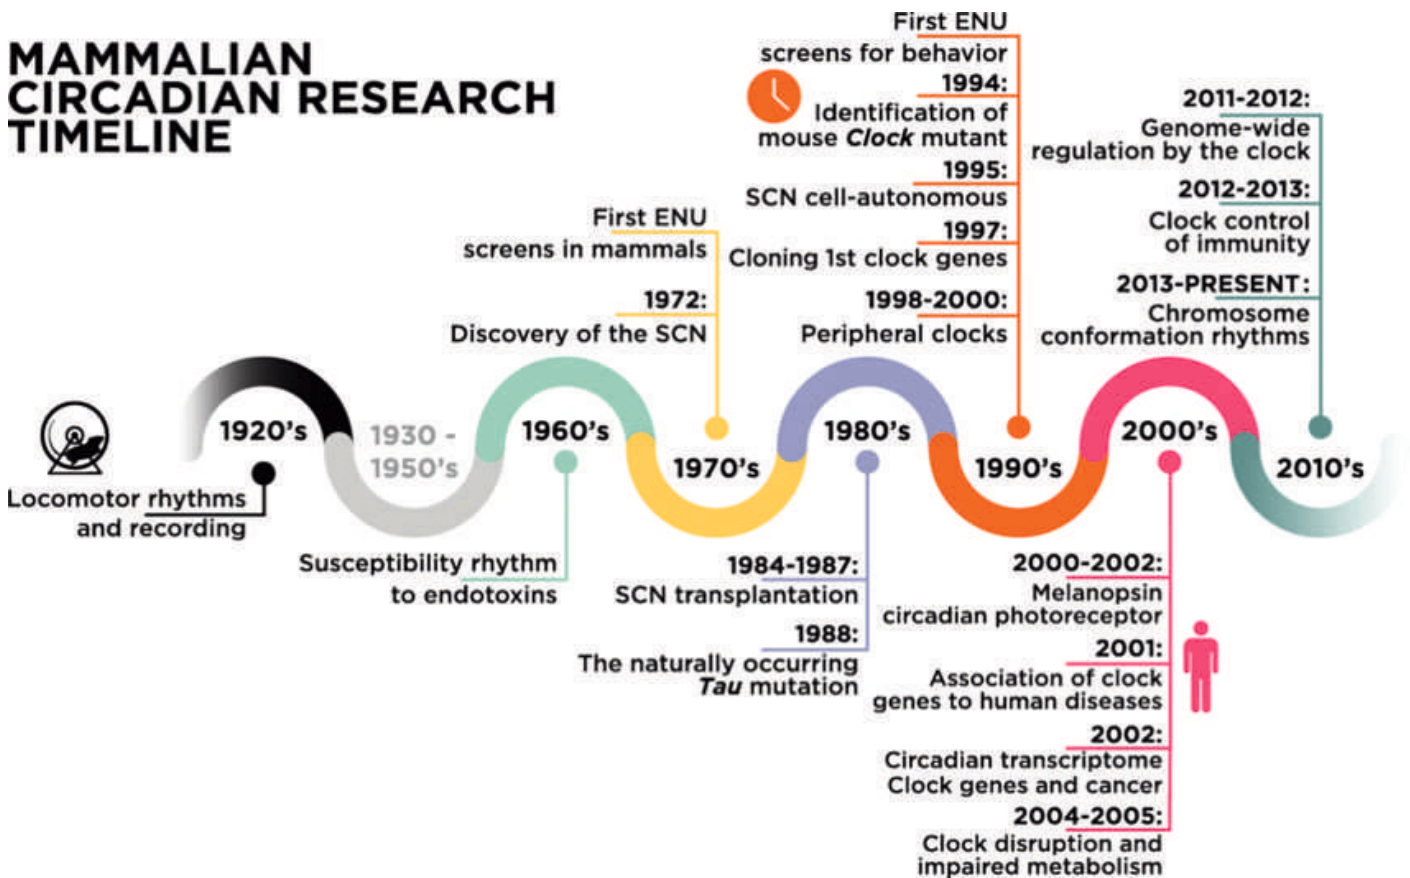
MAMMALIAN CIRCADIAN RESEARCH TIMELINE

First ENU screens for behavior
1994: Identification of mouse *Clock* mutant
1995: SCN cell-autonomous
1997: Cloning 1st clock genes
1998-2000: Peripheral clocks

First ENU screens in mammals
1972: Discovery of the SCN

2011-2012: Genome-wide regulation by the clock
2012-2013: Clock control of immunity
2013-PRESENT: Chromosome conformation rhythms

1920's
1930 - 1950's
1960's
1970's
1980's
1990's
2000's
2010's

Locomotor rhythms and recording

Susceptibility rhythm to endotoxins

1984-1987: SCN transplantation
1988: The naturally occurring *Tau* mutation

2000-2002: Melanopsin circadian photoreceptor
2001: Association of clock genes to human diseases
2002: Circadian transcriptome Clock genes and cancer
2004-2005: Clock disruption and impaired metabolism